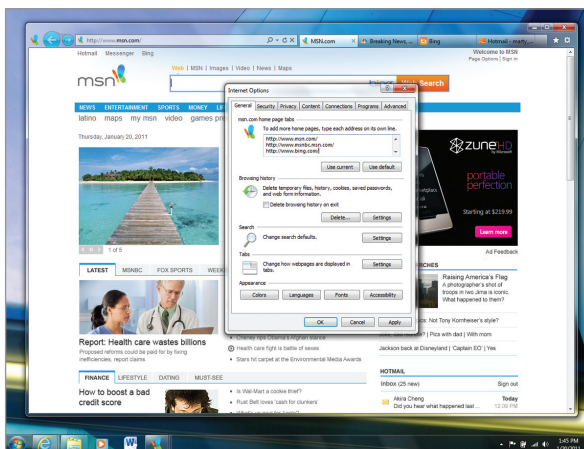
http://www.msn.com/
MSN.com
Breaking News, ...
Bing
Hotmail - marty...
Hotmail Messenger Bing
Welcome to MSN
Page Options | Sign in
msn
Web | MSN | Images | Video | News | Maps
bing
Web Search
NEWS ENTERTAINMENT SPORTS MONEY LI
latino maps my msn video games pro
Thursday, January 20, 2011
1 of 5
LATEST MSNBC FOX SPORTS WEEK
Report: Health care wastes billions
Proposed reforms could be paid for by fixing inefficiencies, report claims
Health care fight is battle of sexes
Stars hit carpet at the Environmental Media Awards
FINANCE LIFESTYLE DATING MUST-SEE
How to boost a bad credit score
Is Wal-Mart a cookie thief?
Rust Belt loves 'cash for clunkers'
Internet Options
General Security Privacy Content Connections Programs Advanced
msn.com home page tabs
To add more home pages, type each address on its own line.
http://www.msn.com/
http://www.msnbc.msn.com/
http://www.bing.com/
Use current Use default
Browsing history
Delete temporary files, history, cookies, saved passwords, and web form information.
Delete browsing history on exit
Delete... Settings
Search
Change search defaults.
Settings
Tabs
Change how webpages are displayed in tabs.
Settings
Appearance
Colors Languages Fonts Accessibility
OK Cancel Apply
zune HD
portable perfection
Starting at $219.99
Learn more
Ad Feedback
Raising America's Flag
A photographer's shot of troops in Iwo Jima is iconic. What happened to them?
Not Tony Kornheiser's style?
Pics with dad | With mom
Jackson back at Disneyland | 'Captain EO' | Yes
HotMail
Inbox (25 new)
Sign out
Akira Cheng
Did you hear what happened last...
Today
12:09 PM
1:45 PM